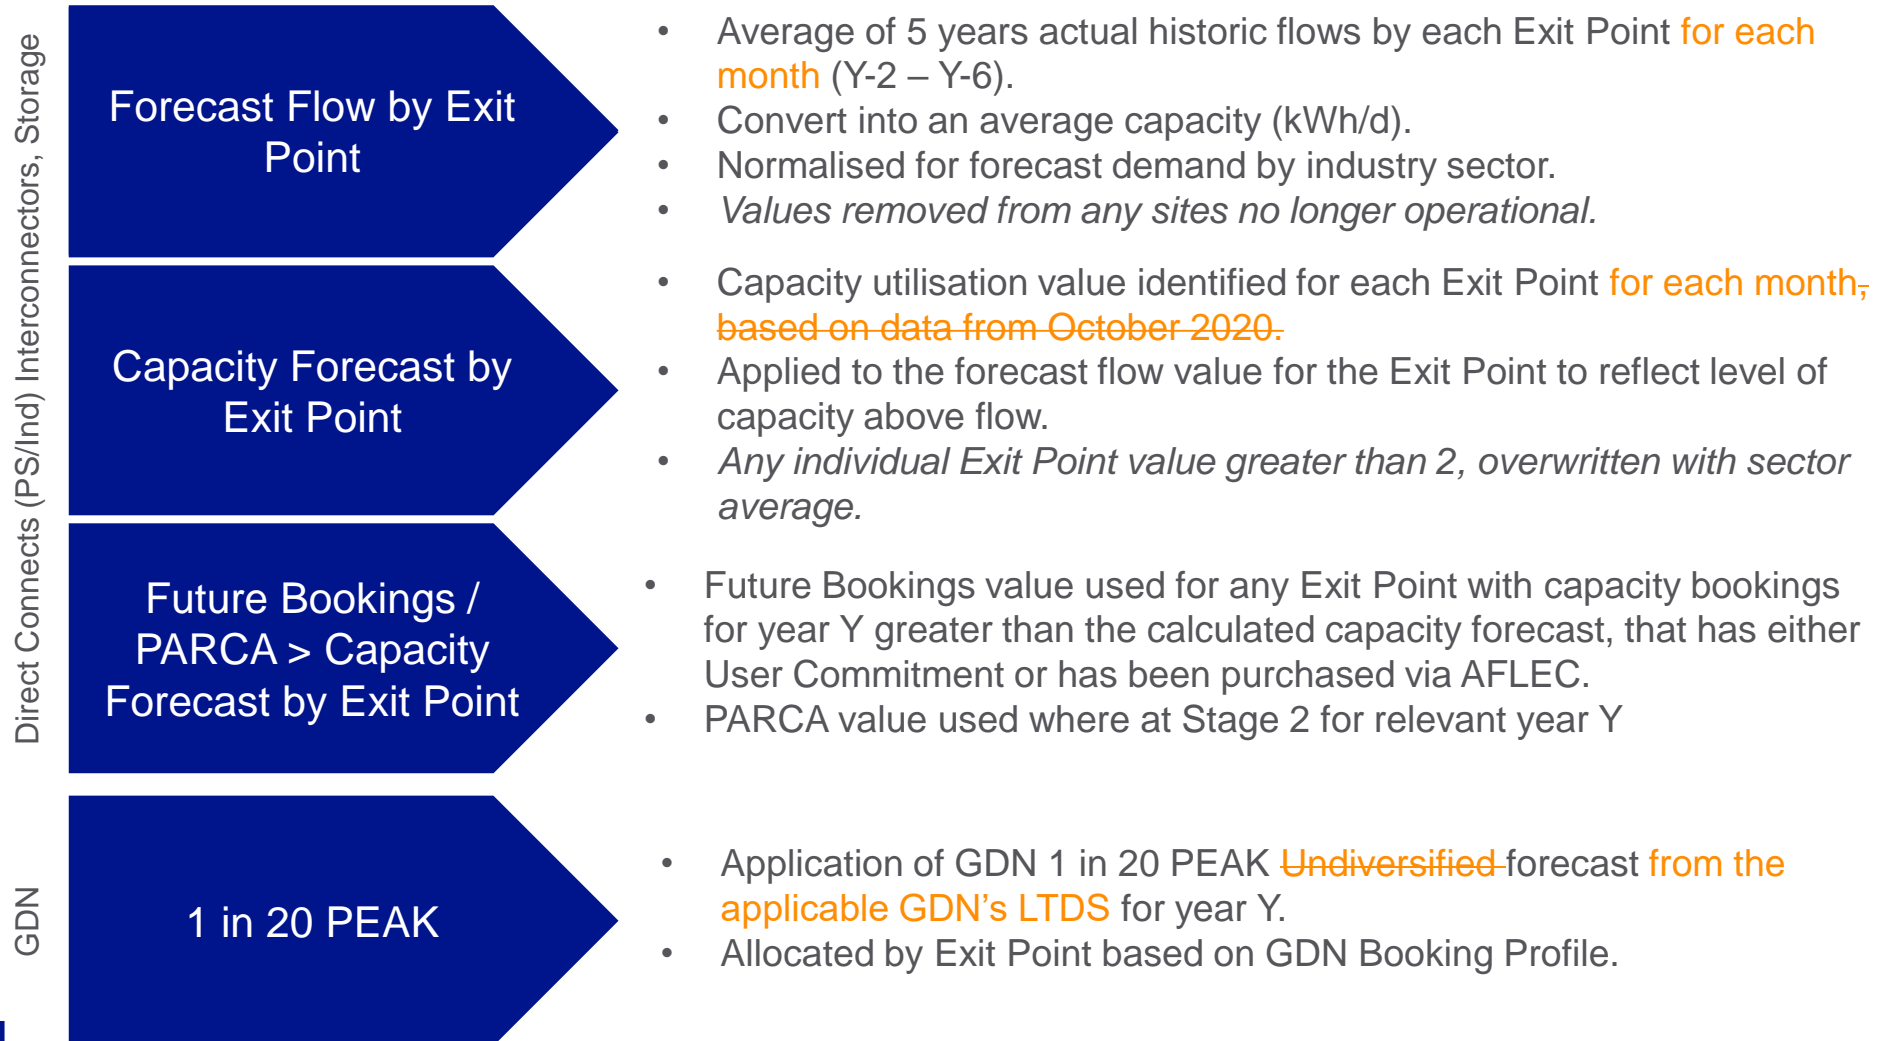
Direct Connects (PS/Ind) Interconnectors, Storage

Forecast Flow by Exit Point

- Average of 5 years actual historic flows by each Exit Point for each month (Y-2 – Y-6).
- Convert into an average capacity (kWh/d).
- Normalised for forecast demand by industry sector.
- *Values removed from any sites no longer operational.*

Capacity Forecast by Exit Point

- Capacity utilisation value identified for each Exit Point for each month, ~~based on data from October 2020.~~
- Applied to the forecast flow value for the Exit Point to reflect level of capacity above flow.
- *Any individual Exit Point value greater than 2, overwritten with sector average.*

Future Bookings / PARCA > Capacity Forecast by Exit Point

- Future Bookings value used for any Exit Point with capacity bookings for year Y greater than the calculated capacity forecast, that has either User Commitment or has been purchased via AFLEC.
- PARCA value used where at Stage 2 for relevant year Y

GDN

1 in 20 PEAK

- Application of GDN 1 in 20 PEAK ~~Undiversified~~ forecast from the applicable GDN's LTDS for year Y.
- Allocated by Exit Point based on GDN Booking Profile.